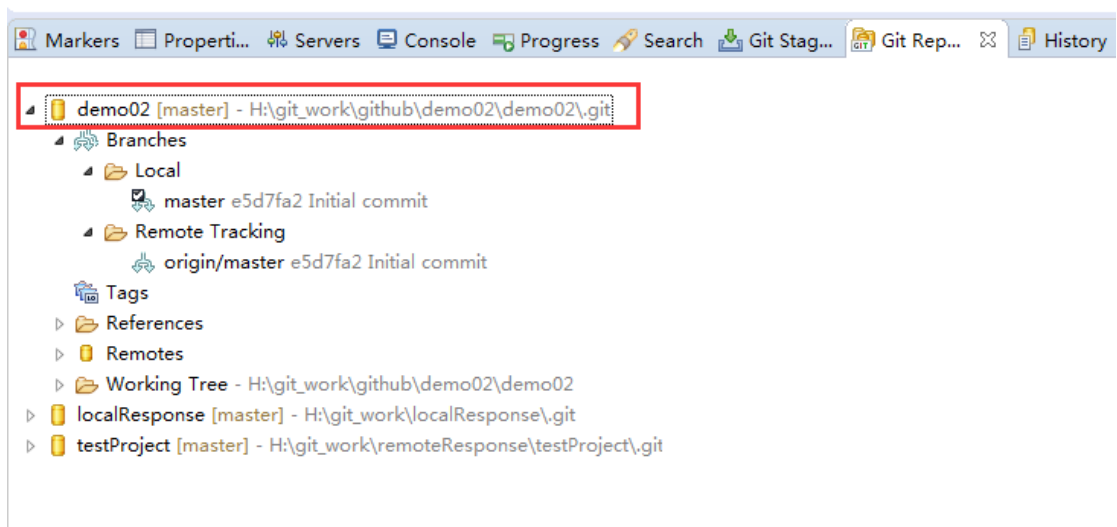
Markers Properti... Servers Console Progress Search Git Stag... Git Rep... ☒ History

demo02 [master] - H:\git_work\github\demo02\demo02\.git
Branches
Local
master e5d7fa2 Initial commit
Remote Tracking
origin/master e5d7fa2 Initial commit
Tags
References
Remotes
Working Tree - H:\git_work\github\demo02\demo02
localResponse [master] - H:\git_work\localResponse\.git
testProject [master] - H:\git_work\remoteResponse\testProject\.git